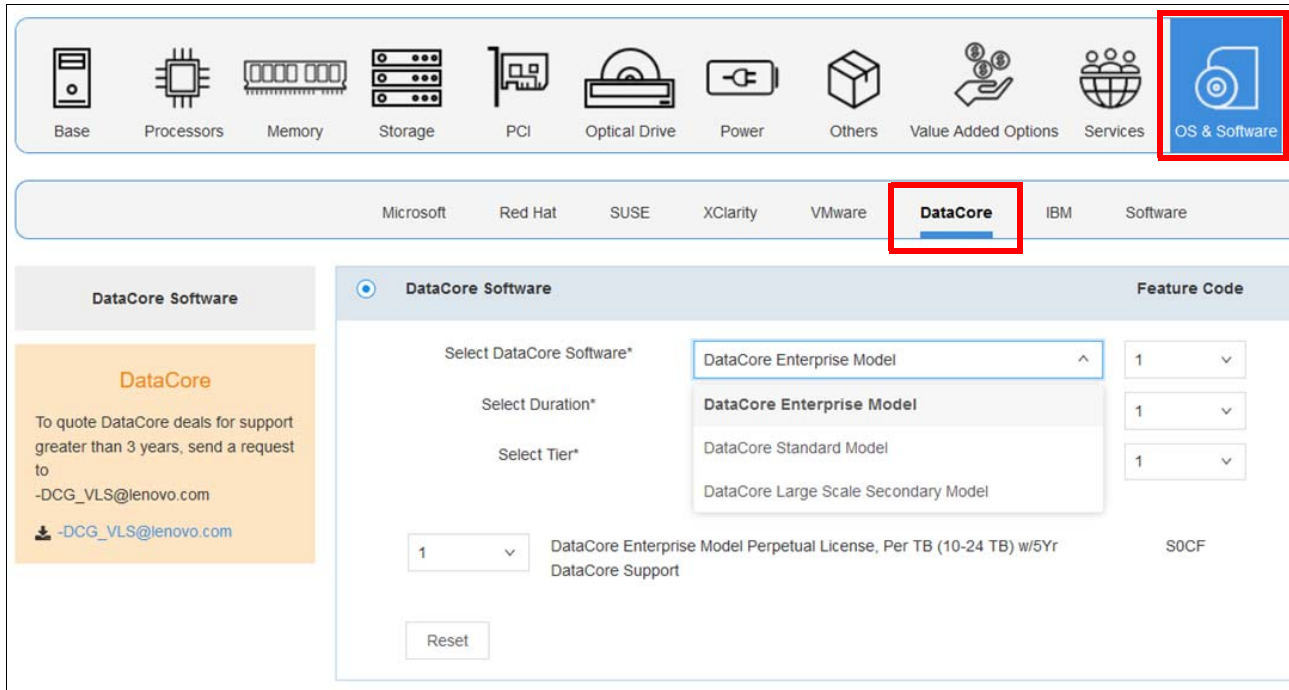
Base Processors Memory Storage PCI Optical Drive Power Others Value Added Options Services OS & Software

Microsoft Red Hat SUSE XClarity VMware DataCore IBM Software

DataCore Software

DataCore

To quote DataCore deals for support greater than 3 years, send a request to -DCG_VLS@lenovo.com

-DCG_VLS@lenovo.com

DataCore Software

Feature Code

Select DataCore Software*

DataCore Enterprise Model

1

Select Duration*

DataCore Enterprise Model

1

Select Tier*

DataCore Standard Model

1

DataCore Large Scale Secondary Model

1

DataCore Enterprise Model Perpetual License, Per TB (10-24 TB) w/5Yr DataCore Support

S0CF

Reset